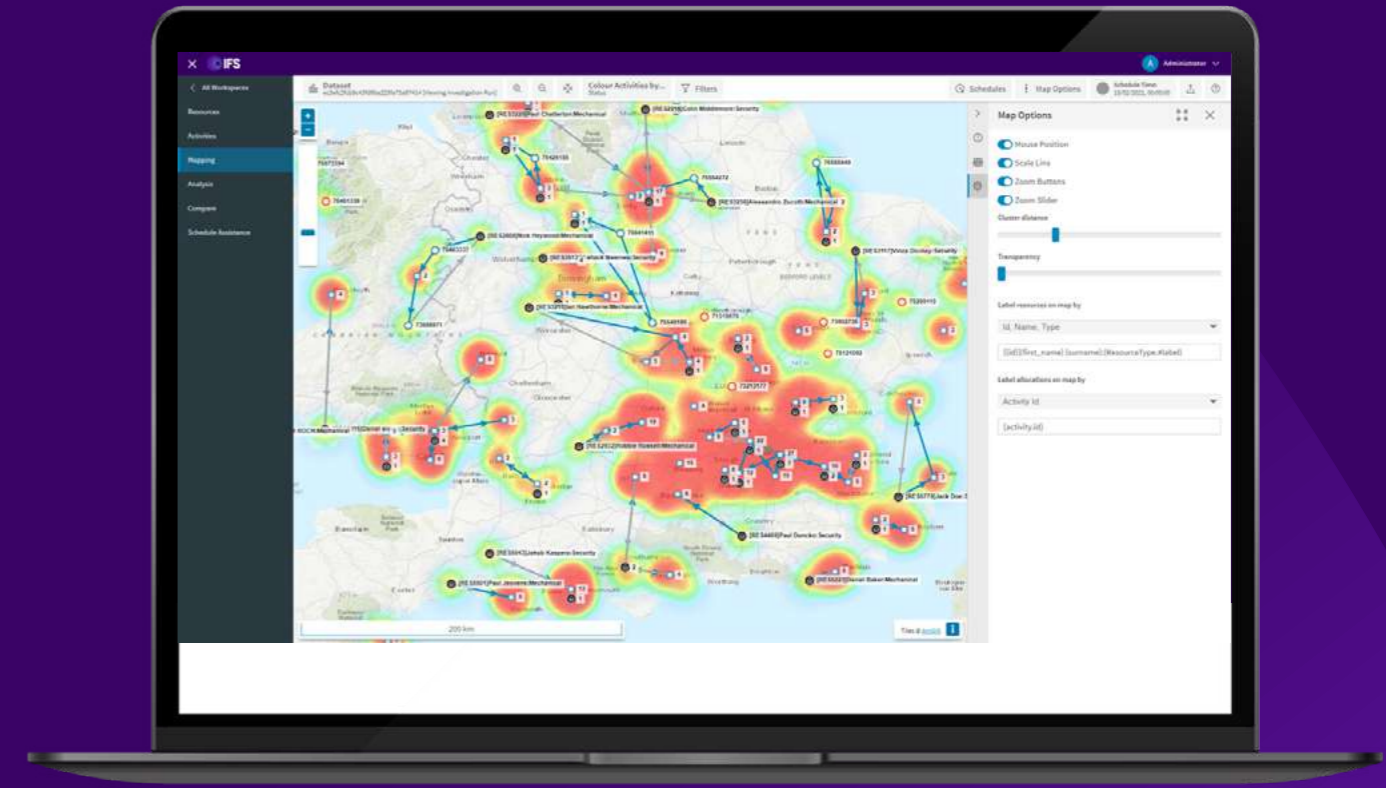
IFS
Administrator
All Workspaces
Resources
Activities
Mapping
Analysis
Compare
Schedule Assistance
Dataset
Colour Activities by... Status
Filters
Schedules
Map Options
Schedule Time
Map Options
Mouse Position
Scale Line
Zoom Buttons
Zoom Slider
Cluster distance
Transparency
Label resources on map by
Id, Name, Type
{id}|{first_name} {surname}|{ResourceType.#label}
Label allocations on map by
Activity Id
{activity.id}
[RES0337]Paul Chatterton:Mechanical
[RES0215]Colin Middlemore:Security
[RES0318]Alessandro Zucchi:Mechanical
[RES2600]Nick Heywood:Mechanical
[RES0177]Vince Dooley:Security
[RES0371]Jan Hawthorne:Mechanical
[RES0212]Robbie Russell:Mechanical
[RES0377]Jack Doe:Security
[RES0460]Paul Doncko:Security
[RES0043]Jakub Kasparo:Security
[RES0301]Paul Jeavons:Mechanical
[RES0221]Daniel Baker:Mechanical
ROCK:Mechanical
[RES]Daniel:Security
200 km
Tiles ©